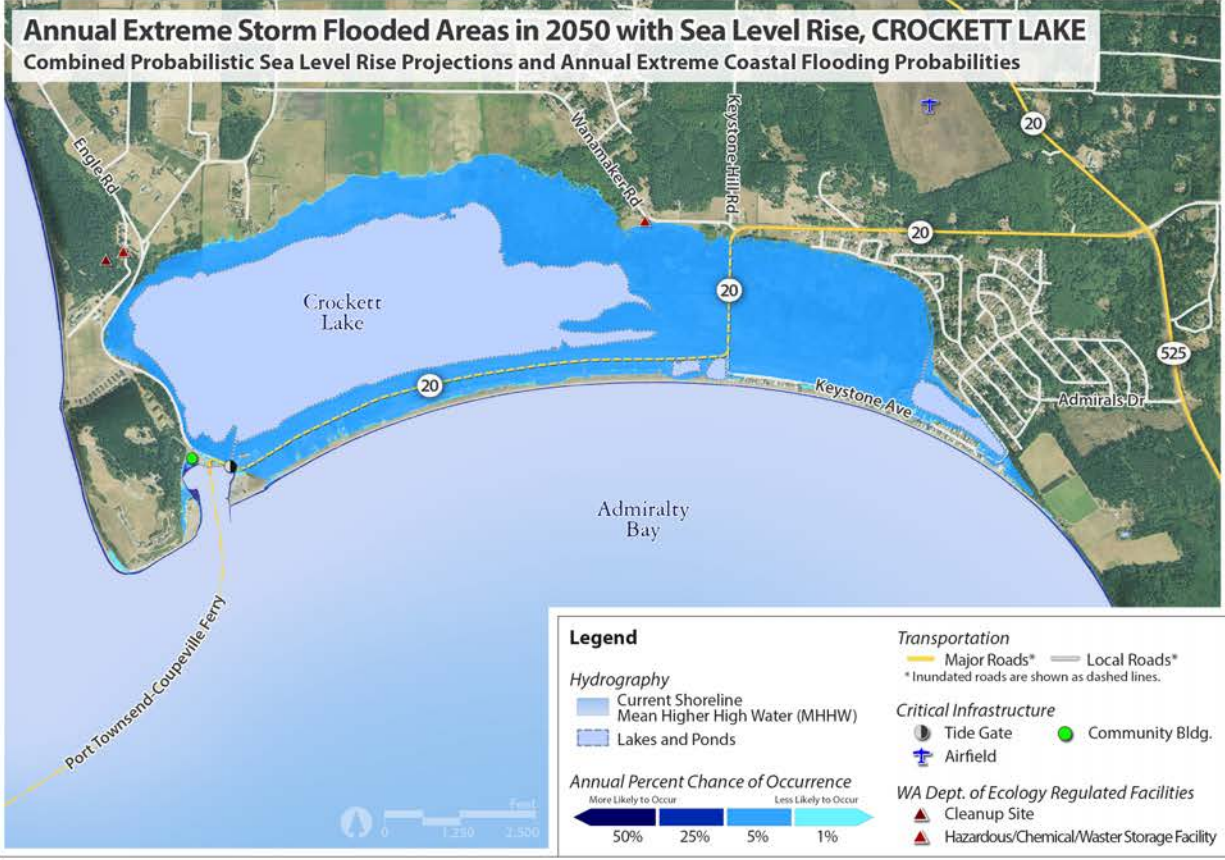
Annual Extreme Storm Flooded Areas in 2050 with Sea Level Rise, CROCKETT LAKE
Combined Probabilistic Sea Level Rise Projections and Annual Extreme Coastal Flooding Probabilities

Engle Rd
Wanamaker Rd
Keystone Hill Rd
20
20
20
20
525
Crockett Lake
Keystone Ave
Admirals Dr
Admiralty Bay
Port Townsend-Coupeville Ferry

0 1,250 2,500 Feet

Legend
Hydrography
Current Shoreline Mean Higher High Water (MHHW)
Lakes and Ponds
Annual Percent Chance of Occurrence
More Likely to Occur
Less Likely to Occur
50% 25% 5% 1%

Transportation
Major Roads* Local Roads*
* Inundated roads are shown as dashed lines.
Critical Infrastructure
Tide Gate
Community Bldg.
Airfield
WA Dept. of Ecology Regulated Facilities
Cleanup Site
Hazardous/Chemical/Waster Storage Facility